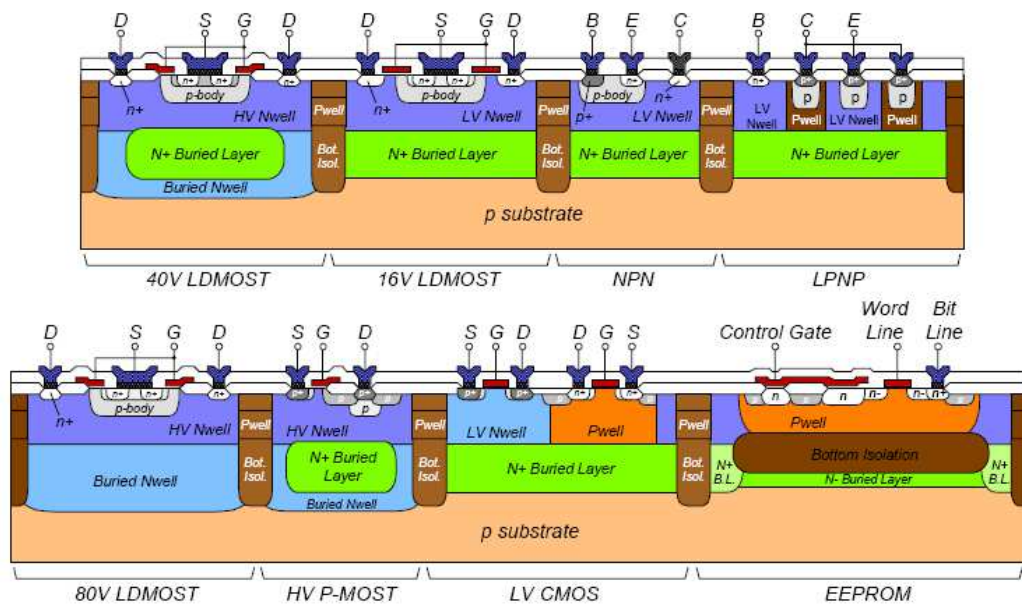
D S G D D S G D B E C B C E

n+ n+ n+ p-body n+ n+ n+ n+ p-body n+ p-body n+ p+ p+ p+

n+ HV Nwell Pwell n+ LV Nwell Pwell p+ LV Nwell Pwell LV Nwell p Pwell p LV Nwell p Pwell

N+ Buried Layer Bot. Isol. N+ Buried Layer Bot. Isol. N+ Buried Layer Bot. Isol. N+ Buried Layer

Buried Nwell

p substrate

40V LDMOST 16V LDMOST NPN LPNP

D S G D S G D S G D D G S Control Gate Word Line Bit Line

n+ n+ n+ p-body n+ p+ p+ p p+ p+ n+ n+ n n n- n- n+

n+ HV Nwell Pwell HV Nwell Pwell LV Nwell Pwell Pwell Pwell

Buried Nwell Bot. Isol. N+ Buried Layer Bot. Isol. N+ Buried Layer Bot. Isol. Bottom Isolation N+ B.L. N+ B.L.

Buried Nwell N- Buried Layer

p substrate

80V LDMOST HV P-MOST LV CMOS EEPROM